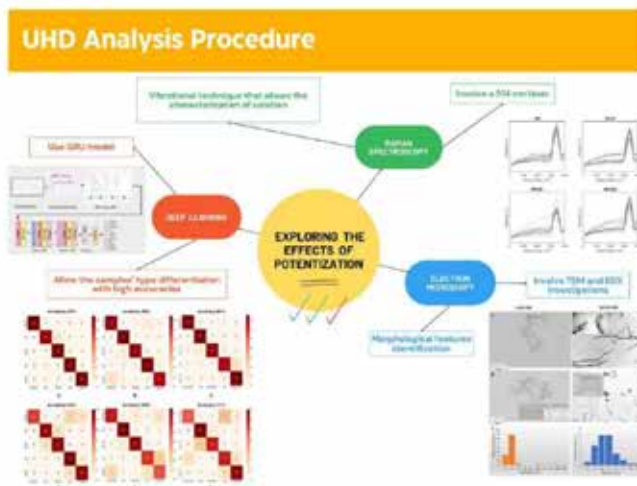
UHD Analysis Procedure

Vibrational technique that allows the characterization of solution

Involve a 514 nm laser

RAMAN SPECTROSCOPY

Use GRU model

DEEP LEARNING

EXPLORING THE EFFECTS OF POTENTIZATION

ELECTRON MICROSCOPY

Involve TEM and EDX investigations

Allow the samples' type differentiation with high accuracies

Morphological features identification